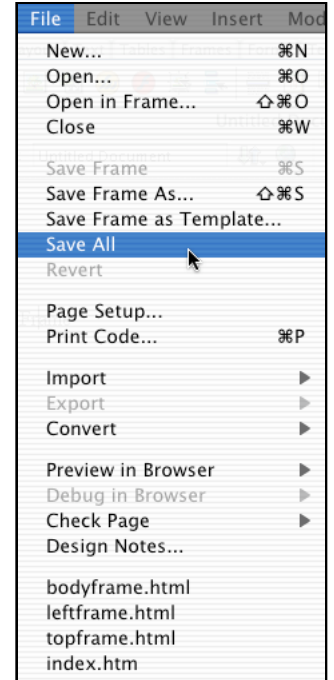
File Edit View Insert Mod

New... ⌘N
Open... ⌘O
Open in Frame... ⇧⌘O
Close ⌘W

Save Frame ⌘S
Save Frame As... ⇧⌘S
Save Frame as Template...
Save All
Revert

Page Setup...
Print Code... ⌘P

Import
Export
Convert

Preview in Browser
Debug in Browser
Check Page
Design Notes...

bodyframe.html
leftframe.html
topframe.html
index.htm